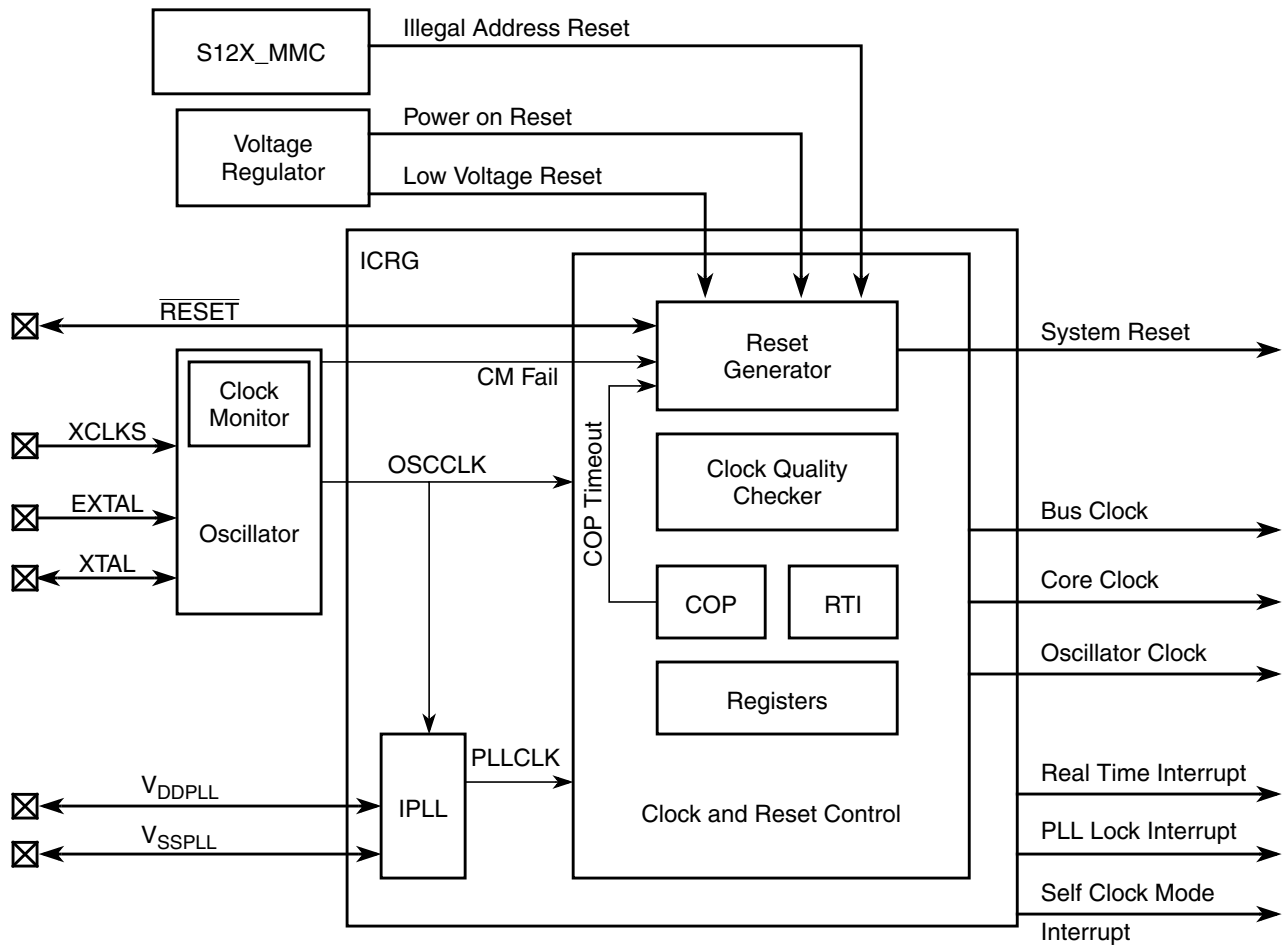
S12X_MMC
Illegal Address Reset
Voltage Regulator
Power on Reset
Low Voltage Reset
ICRG
$\overline{\text{RESET}}$
Reset Generator
System Reset
Clock Monitor
CM Fail
XCLKS
OSCCLK
COP Timeout
Clock Quality Checker
EXTAL
Oscillator
Bus Clock
XTAL
COP
RTI
Core Clock
Oscillator Clock
Registers
PLLCLK
$V_{DDPLL}$
IPLL
Clock and Reset Control
Real Time Interrupt
$V_{SSPLL}$
PLL Lock Interrupt
Self Clock Mode Interrupt